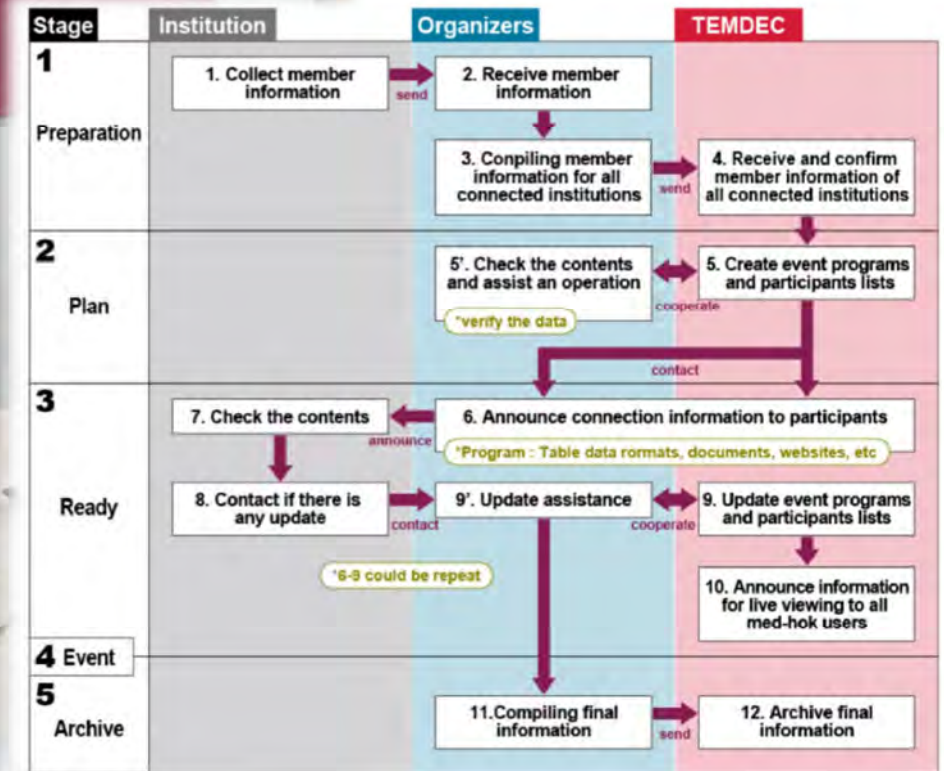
Stage
Institution
Organizers
TEMDEC

1
Preparation

1. Collect member information
send
2. Receive member information
3. Conpiling member information for all connected institutions
send
4. Receive and confirm member information of all connected institutions

2
Plan

5'. Check the contents and assist an operation
*verify the data
cooperate
5. Create event programs and participants lists
contact

3
Ready

7. Check the contents
announce
6. Announce connection information to participants
*Program : Table data rormats, documents, websites, etc
8. Contact if there is any update
contact
9'. Update assistance
cooperate
9. Update event programs and participants lists
*6-9 could be repeat
10. Announce information for live viewing to all med-hok users

4 Event

5
Archive

11.Compiling final information
send
12. Archive final information